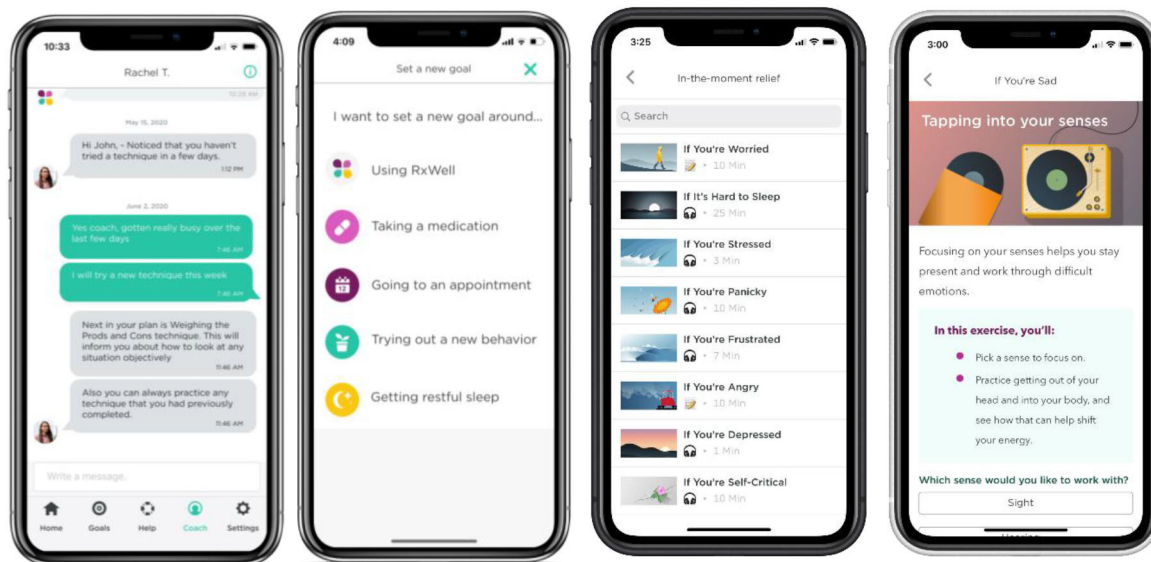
10:33

Rachel T.

10:28 AM

May 15, 2020

Hi John, - Noticed that you haven't tried a technique in a few days.

1:12 PM

June 2, 2020

Yes coach, gotten really busy over the last few days

7:46 AM

I will try a new technique this week

7:46 AM

Next in your plan is Weighing the Prods and Cons technique. This will inform you about how to look at any situation objectively

11:46 AM

Also you can always practice any technique that you had previously completed.

11:46 AM

Write a message...

Home Goals Help Coach Settings

4:09

Set a new goal

I want to set a new goal around...

Using RxWell

Taking a medication

12

Going to an appointment

Trying out a new behavior

Getting restful sleep

3:25

In-the-moment relief

Search

If You're Worried
10 Min

If It's Hard to Sleep
25 Min

If You're Stressed
3 Min

If You're Panicky
10 Min

If You're Frustrated
7 Min

If You're Angry
10 Min

If You're Depressed
1 Min

If You're Self-Critical
10 Min

3:00

If You're Sad

Tapping into your senses

Focusing on your senses helps you stay present and work through difficult emotions.

In this exercise, you'll:

Pick a sense to focus on.

Practice getting out of your head and into your body, and see how that can help shift your energy.

Which sense would you like to work with?

Sight

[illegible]